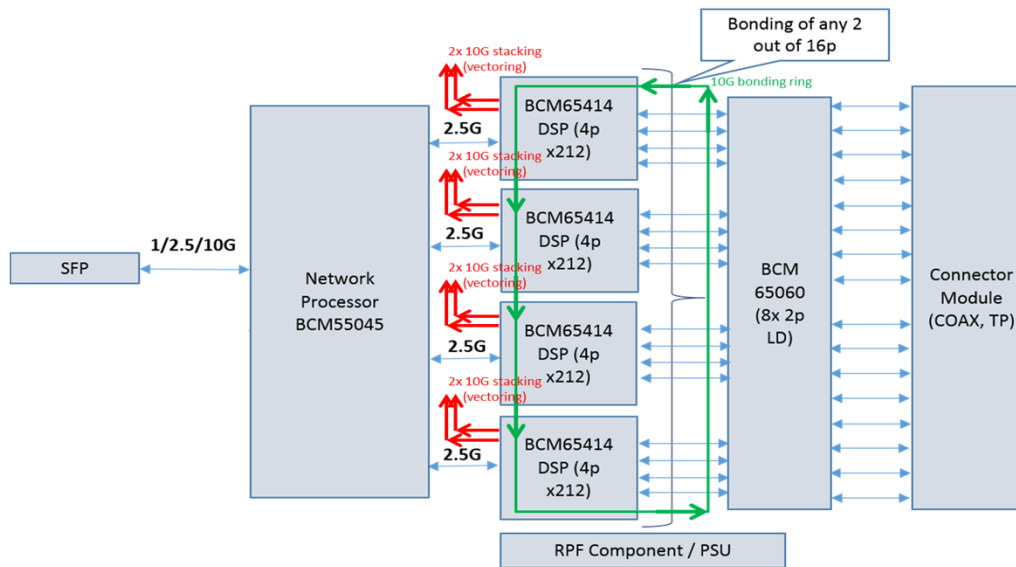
Bonding of any 2 out of 16p

10G bonding ring

2x 10G stacking (vectoring)

BCM65414 DSP (4p x212)

2.5G

2x 10G stacking (vectoring)

BCM65414 DSP (4p x212)

2.5G

2x 10G stacking (vectoring)

BCM65414 DSP (4p x212)

2.5G

2x 10G stacking (vectoring)

BCM65414 DSP (4p x212)

2.5G

SFP

1/2.5/10G

Network Processor BCM55045

BCM 65060 (8x 2p LD)

Connector Module (COAX, TP)

RPF Component / PSU